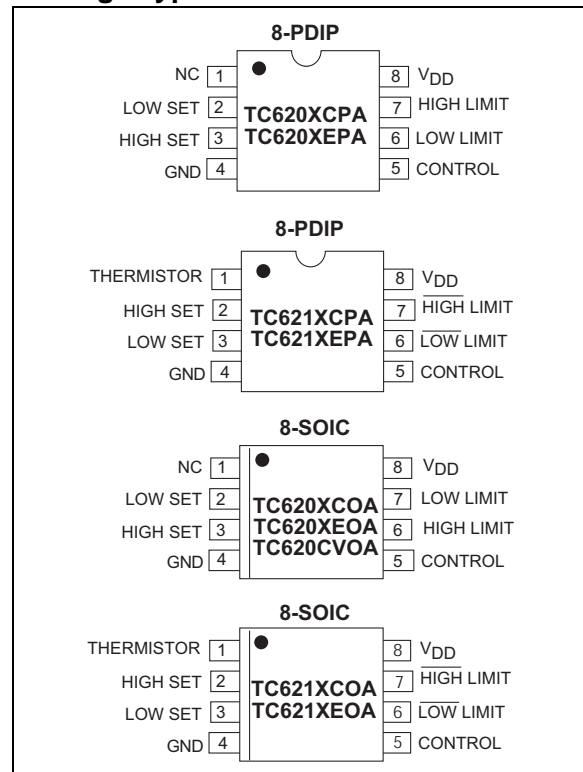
8-PDIP

NC 1
LOW SET 2
HIGH SET 3
GND 4

TC620XCPA
TC620XEPA

8 $V_{DD}$
7 HIGH LIMIT
6 LOW LIMIT
5 CONTROL

8-PDIP

THERMISTOR 1
HIGH SET 2
LOW SET 3
GND 4

TC621XCPA
TC621XEPA

8 $V_{DD}$
7 $\overline{\text{HIGH}}$ LIMIT
6 $\overline{\text{LOW}}$ LIMIT
5 CONTROL

8-SOIC

NC 1
LOW SET 2
HIGH SET 3
GND 4

TC620XCOA
TC620XEOA
TC620CVOA

8 $V_{DD}$
7 LOW LIMIT
6 HIGH LIMIT
5 CONTROL

8-SOIC

THERMISTOR 1
HIGH SET 2
LOW SET 3
GND 4

TC621XCOA
TC621XEOA

8 $V_{DD}$
7 $\overline{\text{HIGH}}$ LIMIT
6 $\overline{\text{LOW}}$ LIMIT
5 CONTROL